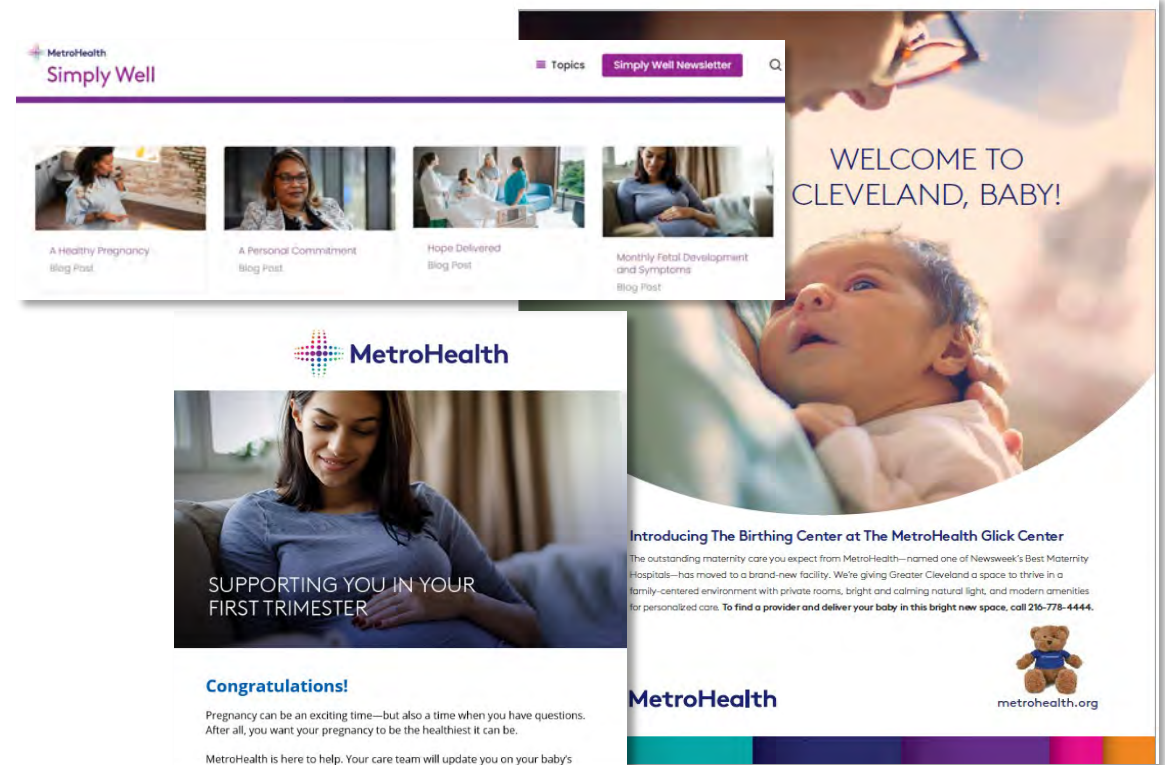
MetroHealth
Simply Well

Topics
Simply Well Newsletter

A Healthy Pregnancy
Blog Post

A Personal Commitment
Blog Post

Hope Delivered
Blog Post

Monthly Fetal Development and Symptoms
Blog Post

WELCOME TO CLEVELAND, BABY!

Introducing The Birthing Center at The MetroHealth Glick Center

The outstanding maternity care you expect from MetroHealth—named one of Newsweek's Best Maternity Hospitals—has moved to a brand-new facility. We're giving Greater Cleveland a space to thrive in a family-centered environment with private rooms, bright and calming natural light, and modern amenities for personalized care. To find a provider and deliver your baby in this bright new space, call 216-778-4444.

MetroHealth
metrohealth.org

MetroHealth

SUPPORTING YOU IN YOUR FIRST TRIMESTER

Congratulations!

Pregnancy can be an exciting time—but also a time when you have questions. After all, you want your pregnancy to be the healthiest it can be.

MetroHealth is here to help. Your care team will update you on your baby's